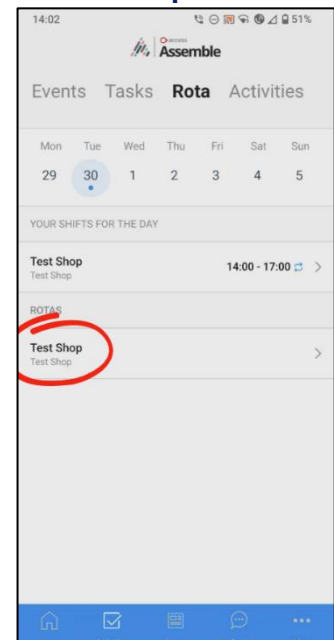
14:02

51%

Assemble

Events Tasks Rota Activities

| Mon | Tue | Wed | Thu | Fri | Sat | Sun |
|---|---|---|---|---|---|---|
| 29 | 30 | 1 | 2 | 3 | 4 | 5 |

YOUR SHIFTS FOR THE DAY

Test Shop
Test Shop

14:00 - 17:00

ROTAS

Test Shop
Test Shop